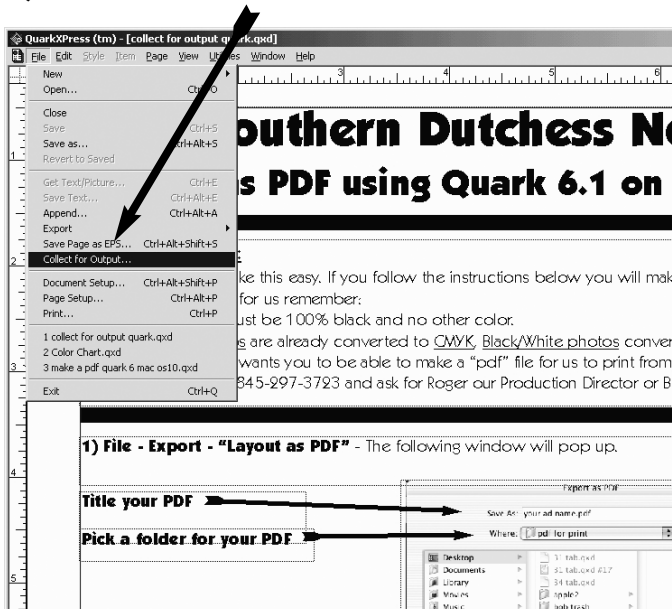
QuarkXPress (tm) - [collect for output quark.qxd]
File Edit Style Item Page View Utilities Window Help

New
Open... Ctrl+O
Close
Save Ctrl+S
Save as... Ctrl+Alt+S
Revert to Saved
Get Text/Picture... Ctrl+E
Save Text... Ctrl+Alt+E
Append... Ctrl+Alt+A
Export
Save Page as EPS... Ctrl+Alt+Shift+S
Collect for Output...
Document Setup... Ctrl+Alt+Shift+P
Page Setup... Ctrl+Alt+P
Print... Ctrl+P
1 collect for output quark.qxd
2 Color Chart.qxd
3 make a pdf quark 6 mac os10.qxd
Exit Ctrl+Q

outhern Dutchess N
s PDF using Quark 6.1 on

ke this easy. If you follow the instructions below you will mak
for us remember:
ust be 100% black and no other color.
s are already converted to CMYK, Black/White photos conver
wants you to be able to make a "pdf" file for us to print from
845-297-3723 and ask for Roger our Production Director or B

1) File - Export - "Layout as PDF" - The following window will pop up.

Title your PDF
Pick a folder for your PDF

Export as PDF
Save As: your ad name.pdf
Where: pdf for print
Desktop
Documents
Library
Movies
Music
31 tab.qxd
32 tab.qxd #17
34 tab.qxd
apple2
bob trash